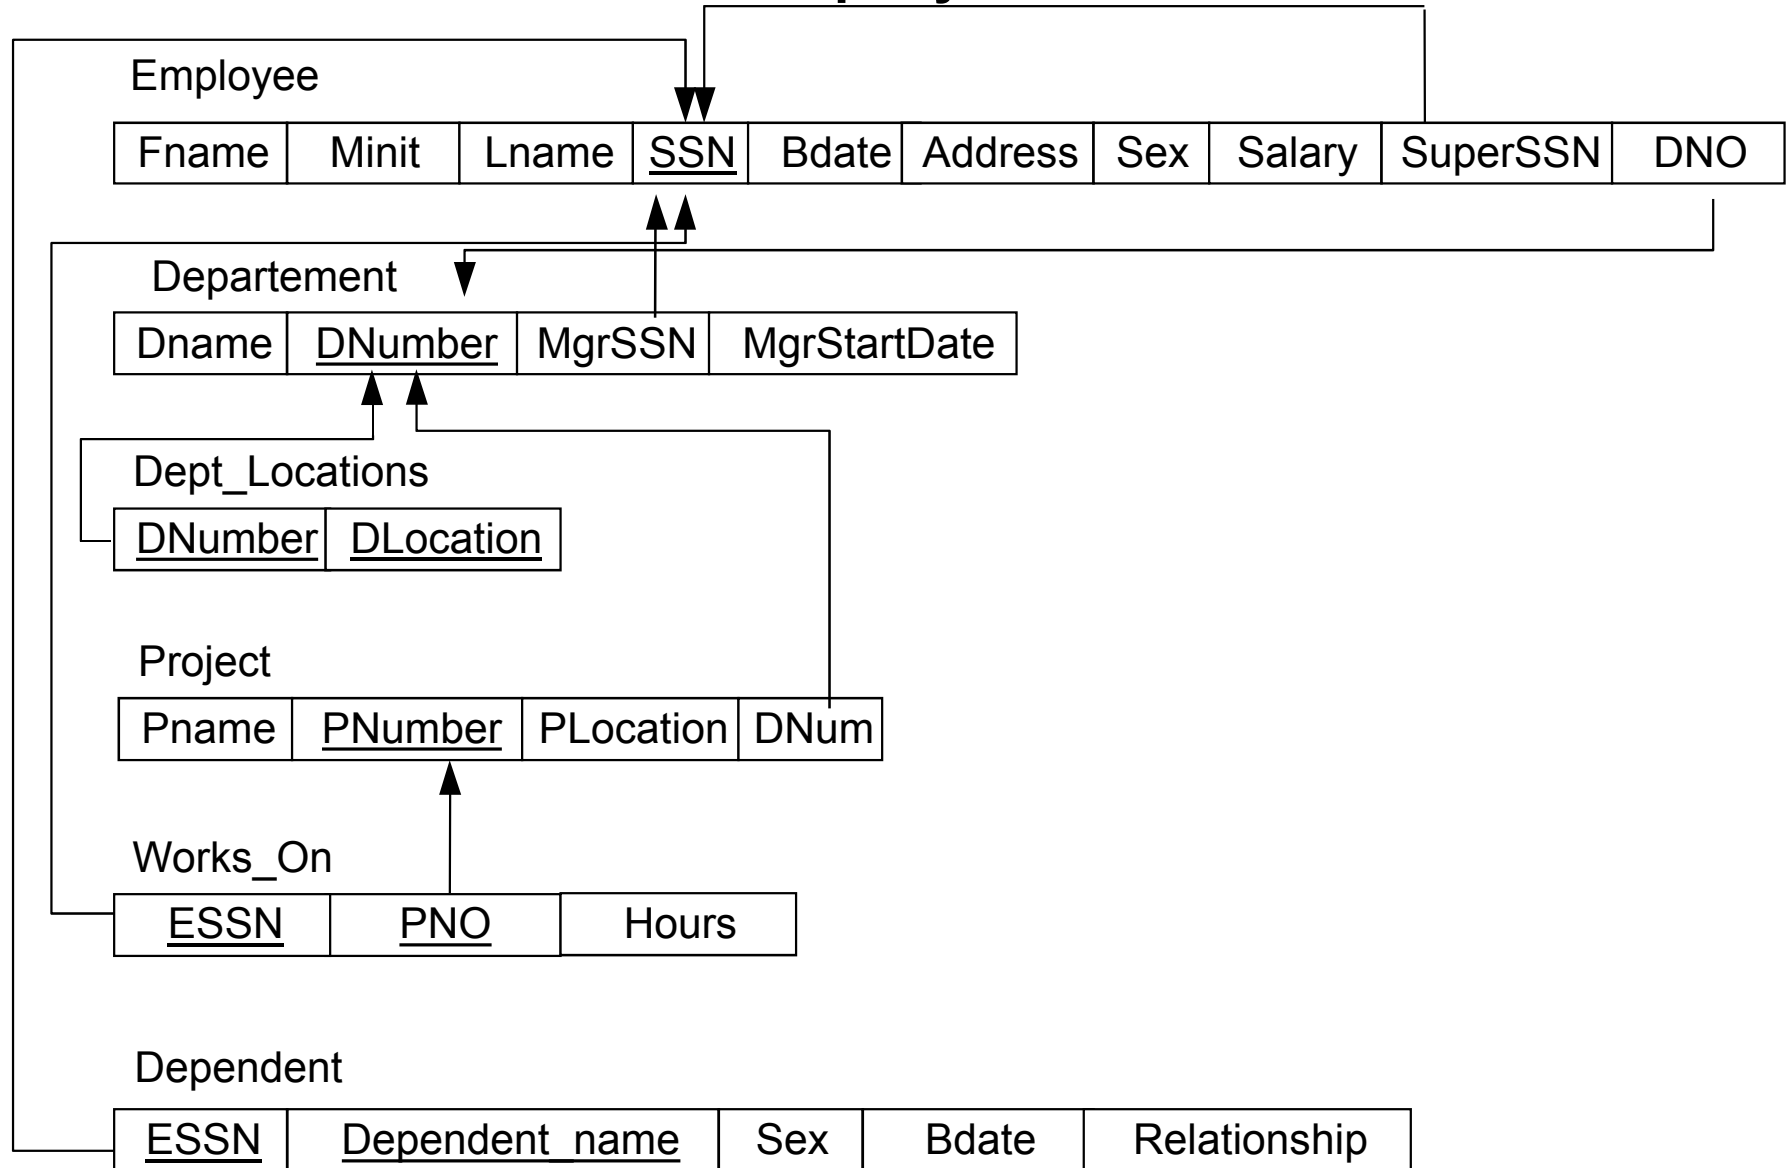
Employee

| Fname | Minit | Lname | SSN | Bdate | Address | Sex | Salary | SuperSSN | DNO |
|---|---|---|---|---|---|---|---|---|---|

Departement

| Dname | DNumber | MgrSSN | MgrStartDate |
|---|---|---|---|

Dept_Locations

| DNumber | DLocation |
|---|---|

Project

| Pname | PNumber | PLocation | DNum |
|---|---|---|---|

Works_On

| ESSN | PNO | Hours |
|---|---|---|

Dependent

| ESSN | Dependent_name | Sex | Bdate | Relationship |
|---|---|---|---|---|